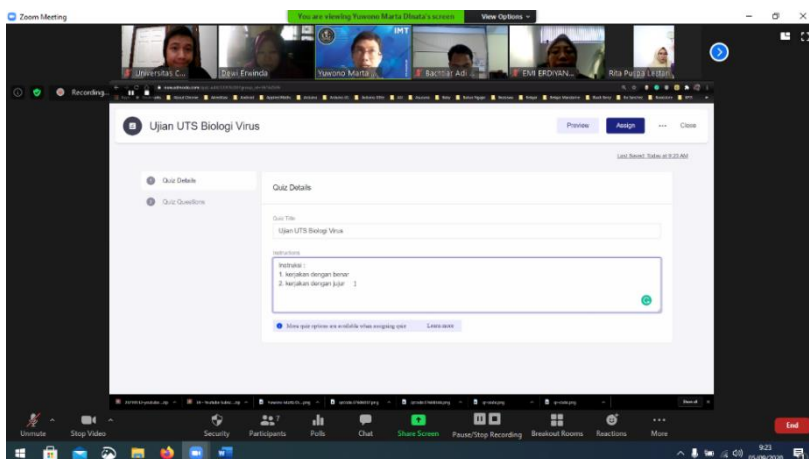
Zoom Meeting

You are viewing Yuwono Marta Dinata's screen

View Options

Universitas C...

Dewi Erwinda

Yuwono Marta

Bachtiar Adi

EMI ERDIYAN...

Rita Puspa Lestari

Recording...

Ujian UTS Biologi Virus

Preview

Assign

Close

Last Saved: Today at 9:23 AM

Quiz Details

Quiz Questions

Quiz Details

Quiz Title

Ujian UTS Biologi Virus

Instructions

Instruksi :
1. kerjakan dengan benar
2. kerjakan dengan jujur

More quiz options are available when assigning quiz

Learn more

Unmute

Stop Video

Security

Participants

Polls

Chat

Share Screen

Pause/Stop Recording

Breakout Rooms

Reactions

More

End

9:23